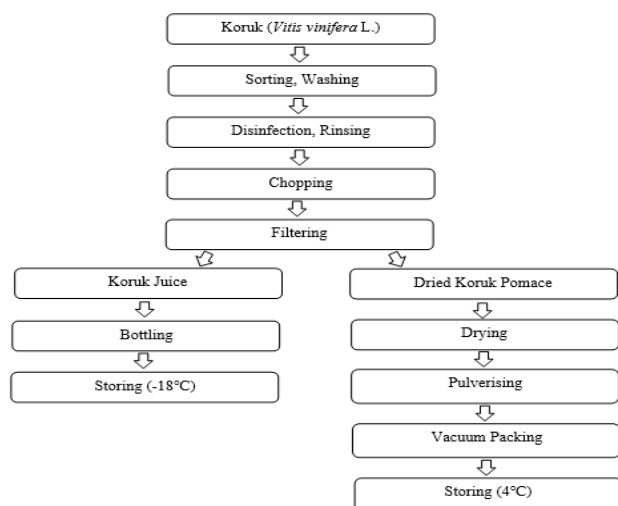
Koruk (*Vitis vinifera* L.)

Sorting, Washing

Disinfection, Rinsing

Chopping

Filtering

Koruk Juice

Bottling

Storing (-18°C)

Dried Koruk Pomace

Drying

Pulverising

Vacuum Packing

Storing (4°C)